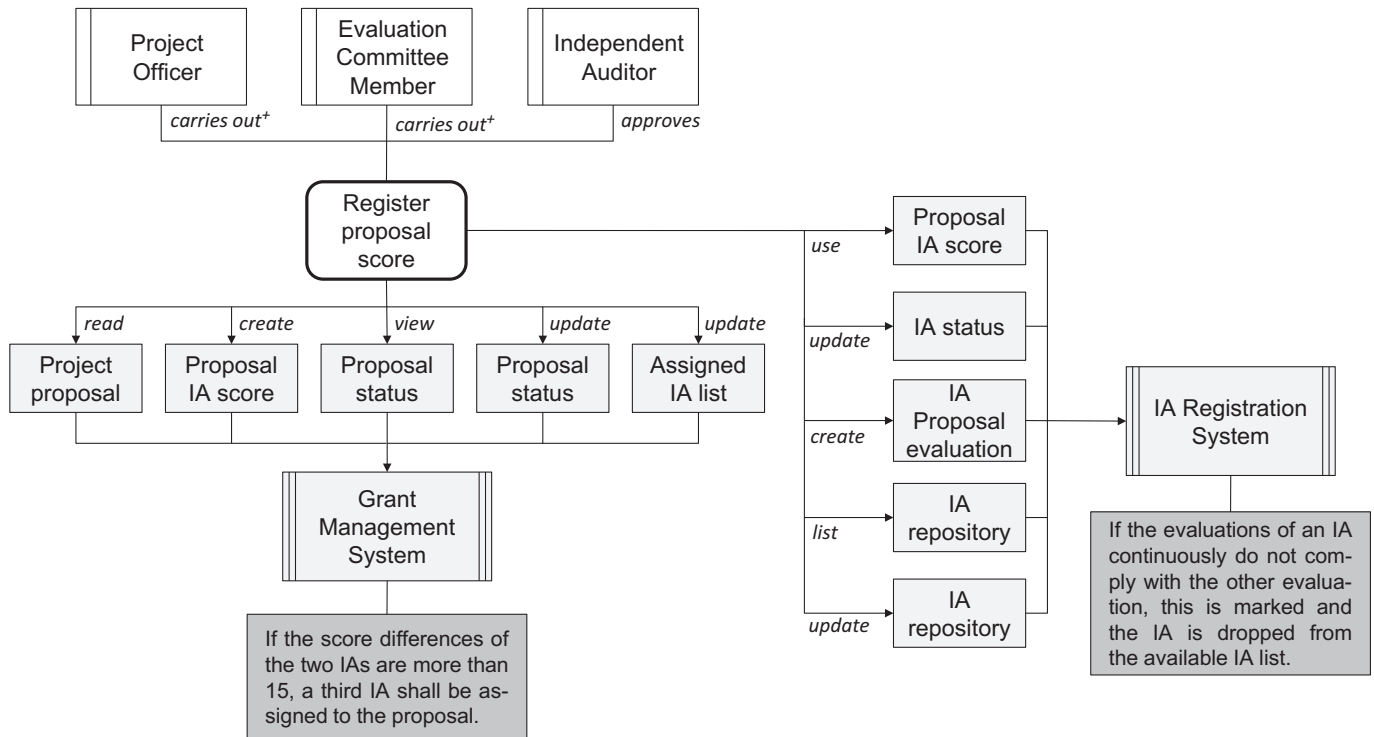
Project Officer

Evaluation Committee Member

Independent Auditor

carries out$^{+}$

carries out$^{+}$

approves

Register proposal score

read

create

view

update

update

Project proposal

Proposal IA score

Proposal status

Proposal status

Assigned IA list

Grant Management System

If the score differences of the two IAs are more than 15, a third IA shall be assigned to the proposal.

use

Proposal IA score

update

IA status

create

IA Proposal evaluation

list

IA repository

update

IA repository

IA Registration System

If the evaluations of an IA continuously do not comply with the other evaluation, this is marked and the IA is dropped from the available IA list.